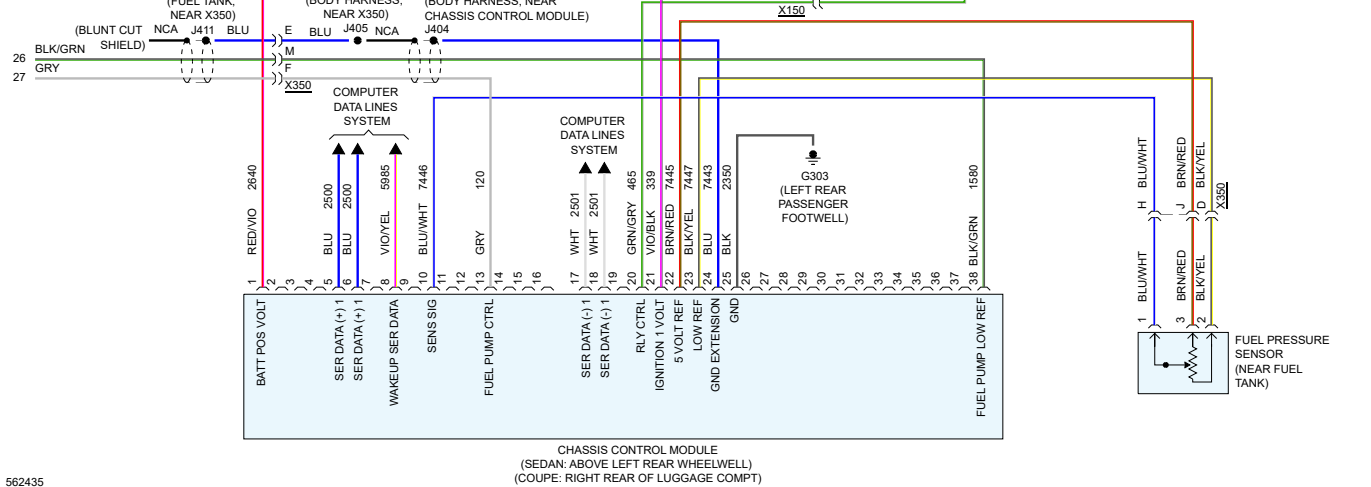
(FUEL TANK, NEAR X350)
(BODY HARNESS, NEAR X350)
(BODY HARNESS, NEAR CHASSIS CONTROL MODULE)
X150
(BLUNT CUT SHIELD)
NCA
J411
BLU
E
BLU
J405
NCA
J404
26
BLK/GRN
M
27
GRY
F
X350
COMPUTER DATA LINES SYSTEM
COMPUTER DATA LINES SYSTEM
2640
2500
2500
5985
7446
120
2501
2501
465
339
7445
7447
7443
2350
G303 (LEFT REAR PASSENGER FOOTWELL)
1580
BLU/WHT
BRN/RED
BLK/YEL
H
J
D
X350
RED/VIO
BLU
BLU
VIO/YEL
BLU/WHT
GRY
WHT
WHT
GRN/GRY
VIO/BLK
BRN/RED
BLK/YEL
BLU
BLK
BLK/GRN
BLU/WHT
BRN/RED
BLK/YEL
1 2 3 4 5 6 7 8 9 10 11 12 13 14 15 16 17 18 19 20 21 22 23 24 25 26 27 28 29 30 31 32 33 34 35 36 37 38
1
3
2
BATT POS VOLT
SER DATA (+) 1
SER DATA (+) 1
WAKEUP SER DATA
SENS SIG
FUEL PUMP CTRL
SER DATA (-) 1
SER DATA (-) 1
RLY CTRL
IGNITION 1 VOLT
5 VOLT REF
LOW REF
GND EXTENSION
GND
FUEL PUMP LOW REF
FUEL PRESSURE SENSOR (NEAR FUEL TANK)
CHASSIS CONTROL MODULE
(SEDAN: ABOVE LEFT REAR WHEELWELL)
(COUPE: RIGHT REAR OF LUGGAGE COMPT)
562435